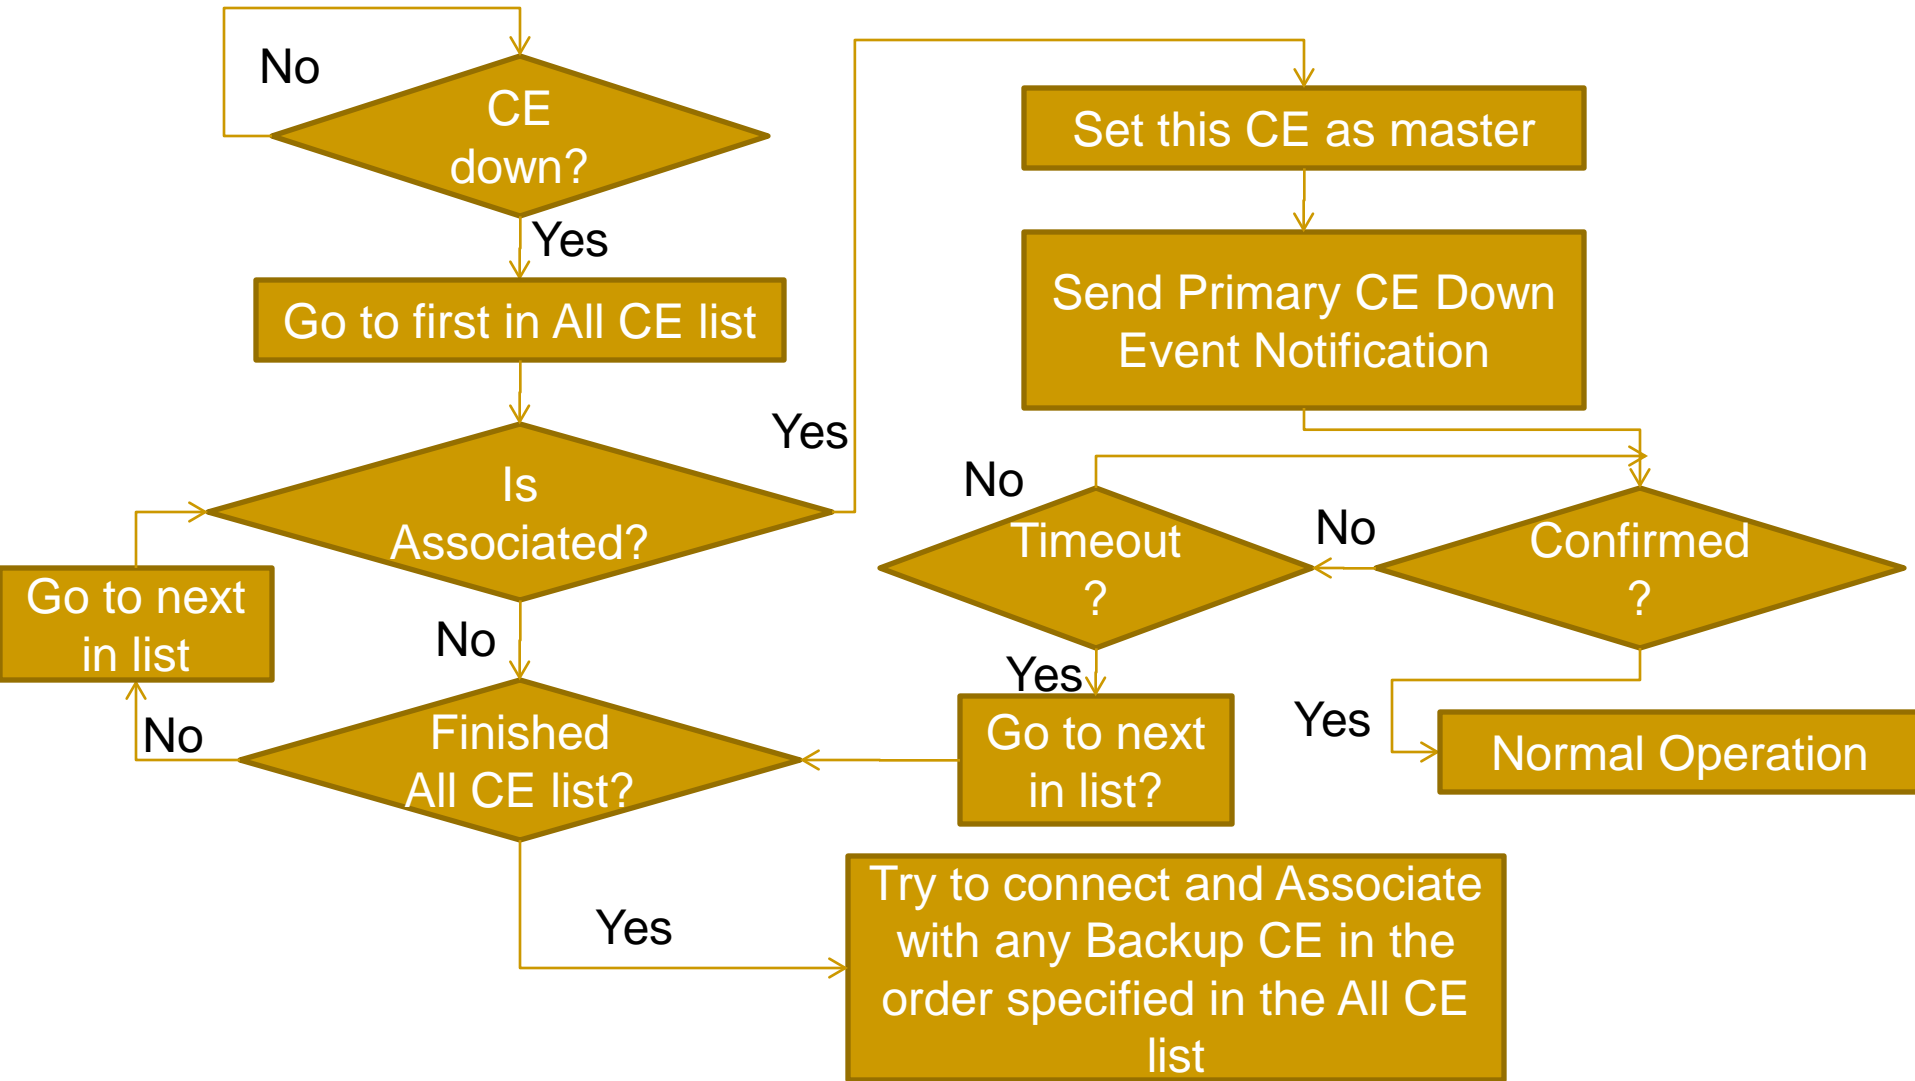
No

CE down?

Yes

Go to first in All CE list

Yes

Is Associated?

Go to next in list

No

No

Finished All CE list?

Yes

Set this CE as master

Send Primary CE Down Event Notification

No

Timeout ?

No

Confirmed ?

Yes

Go to next in list?

Yes

Normal Operation

Try to connect and Associate with any Backup CE in the order specified in the All CE list